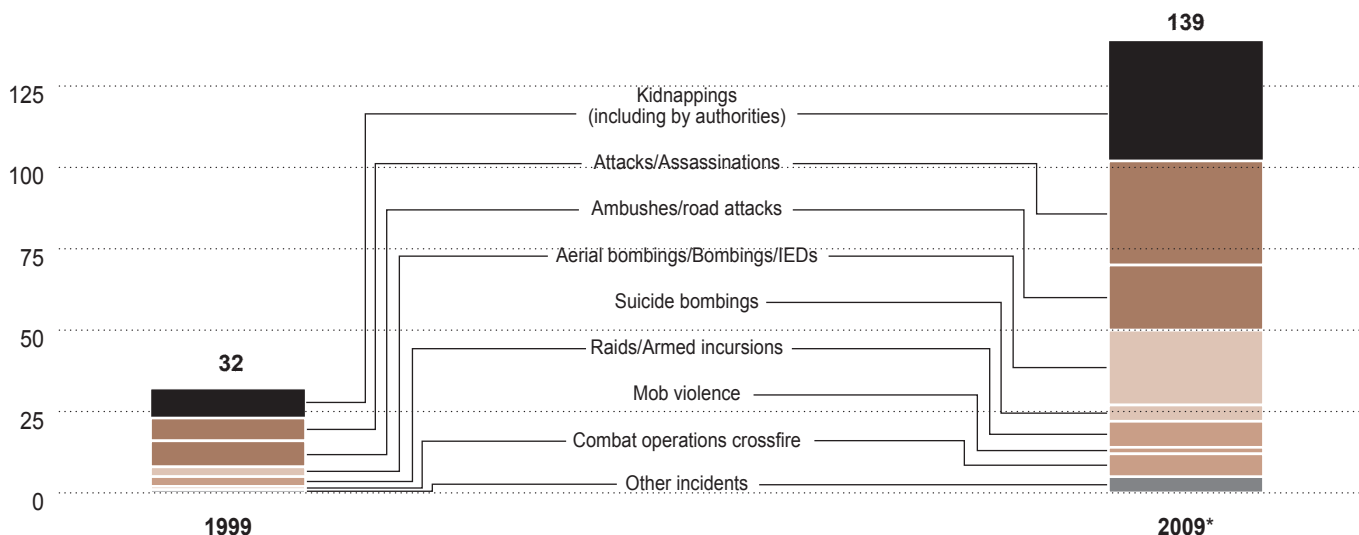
139

125

100

75

50

25

0

32

Kidnappings (including by authorities)

Attacks/Assassinations

Ambushes/road attacks

Aerial bombings/Bombings/IEDs

Suicide bombings

Raids/Armed incursions

Mob violence

Combat operations crossfire

Other incidents

1999

2009*